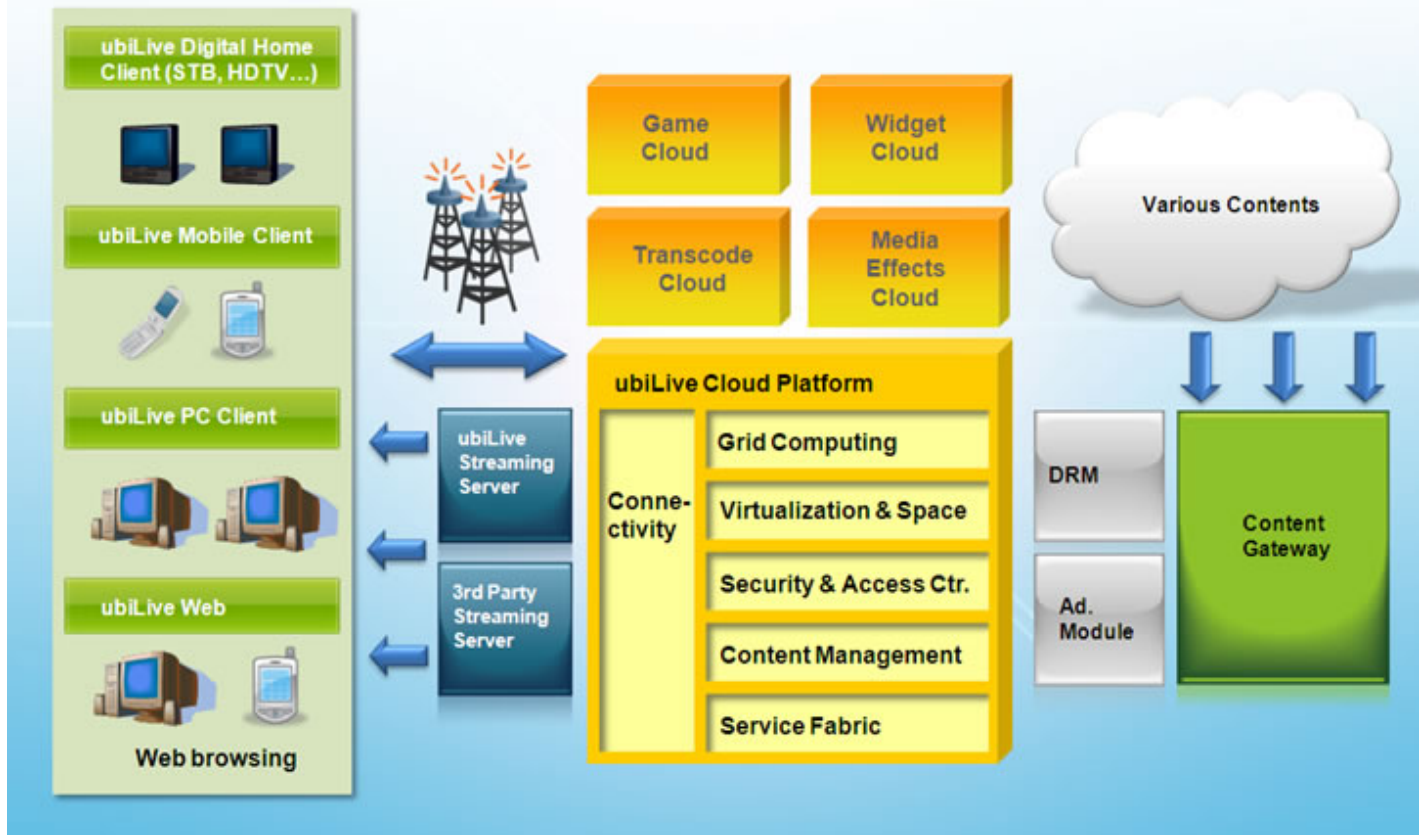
ubiLive Digital Home Client (STB, HDTV…)

ubiLive Mobile Client

ubiLive PC Client

ubiLive Web

Web browsing

Game Cloud

Widget Cloud

Transcode Cloud

Media Effects Cloud

Various Contents

ubiLive Streaming Server

3rd Party Streaming Server

ubiLive Cloud Platform

Connectivity

Grid Computing

Virtualization & Space

Security & Access Ctr.

Content Management

Service Fabric

DRM

Ad. Module

Content Gateway